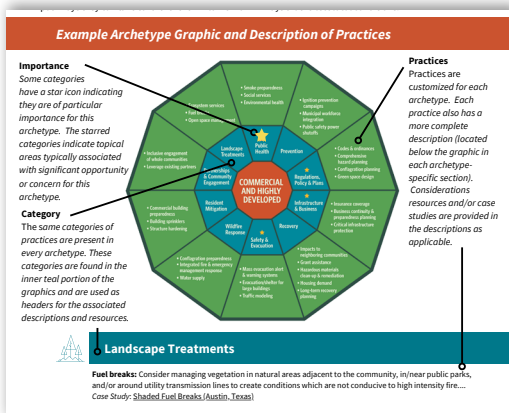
Example Archetype Graphic and Description of Practices

Importance
Some categories have a star icon indicating they are of particular importance for this archetype. The starred categories indicate topical areas typically associated with significant opportunity or concern for this archetype.

Category
The same categories of practices are present in every archetype. These categories are found in the inner teal portion of the graphics and are used as headers for the associated descriptions and resources.

Practices
Practices are customized for each archetype. Each practice also has a more complete description (located below the graphic in each archetype-specific section). Considerations resources and/or case studies are provided in the descriptions as applicable.

COMMERCIAL AND HIGHLY DEVELOPED

Public Health
• Smoke preparedness
• Social services
• Environmental health

Prevention
• Ignition prevention campaigns
• Municipal workforce integration
• Public safety power shutoffs

Regulations, Policy & Plans
• Codes & ordinances
• Comprehensive hazard planning
• Configuration planning
• Green space design

Infrastructure & Business
• Insurance coverage
• Business continuity & preparedness planning
• Critical infrastructure protection

Recovery
• Impacts to neighboring communities
• Grant assistance
• Hazardous materials clean-up & remediation
• Housing demand
• Long-term recovery planning

Safety & Evacuation
• Mass evacuation alert & warning systems
• Evacuation/shelter for large buildings
• Traffic modeling

Wildfire Response
• Configuration preparedness
• Integrated fire & emergency management response
• Water supply

Resident Mitigation
• Commercial building preparedness
• Building sprinklers
• Structure hardening

Partnerships & Community Engagement
• Inclusive engagement of whole communities
• Leverage existing partners

Landscape Treatments
• Ecosystem services
• Fuel breaks
• Open space management

Landscape Treatments

Fuel breaks: Consider managing vegetation in natural areas adjacent to the community, in/near public parks, and/or around utility transmission lines to create conditions which are not conducive to high intensity fire....
Case Study: Shaded Fuel Breaks (Austin, Texas)